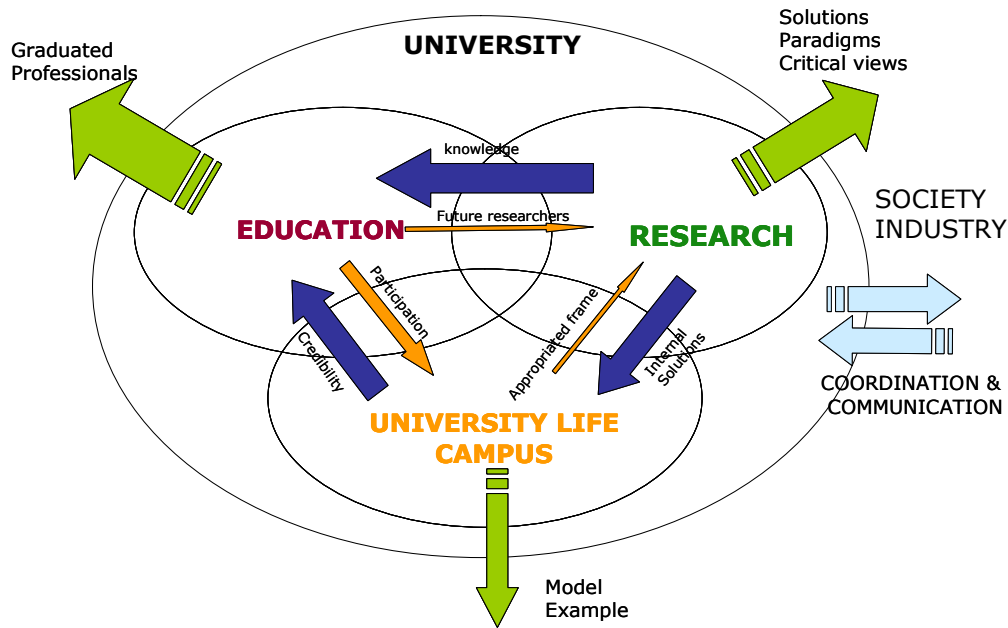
Graduated Professionals

UNIVERSITY

Solutions
Paradigms
Critical views

knowledge

Future researchers

EDUCATION

RESEARCH

SOCIETY
INDUSTRY

Participation

Credibility

Appropriated frame

Internal Solutions

COORDINATION & COMMUNICATION

UNIVERSITY LIFE CAMPUS

Model
Example